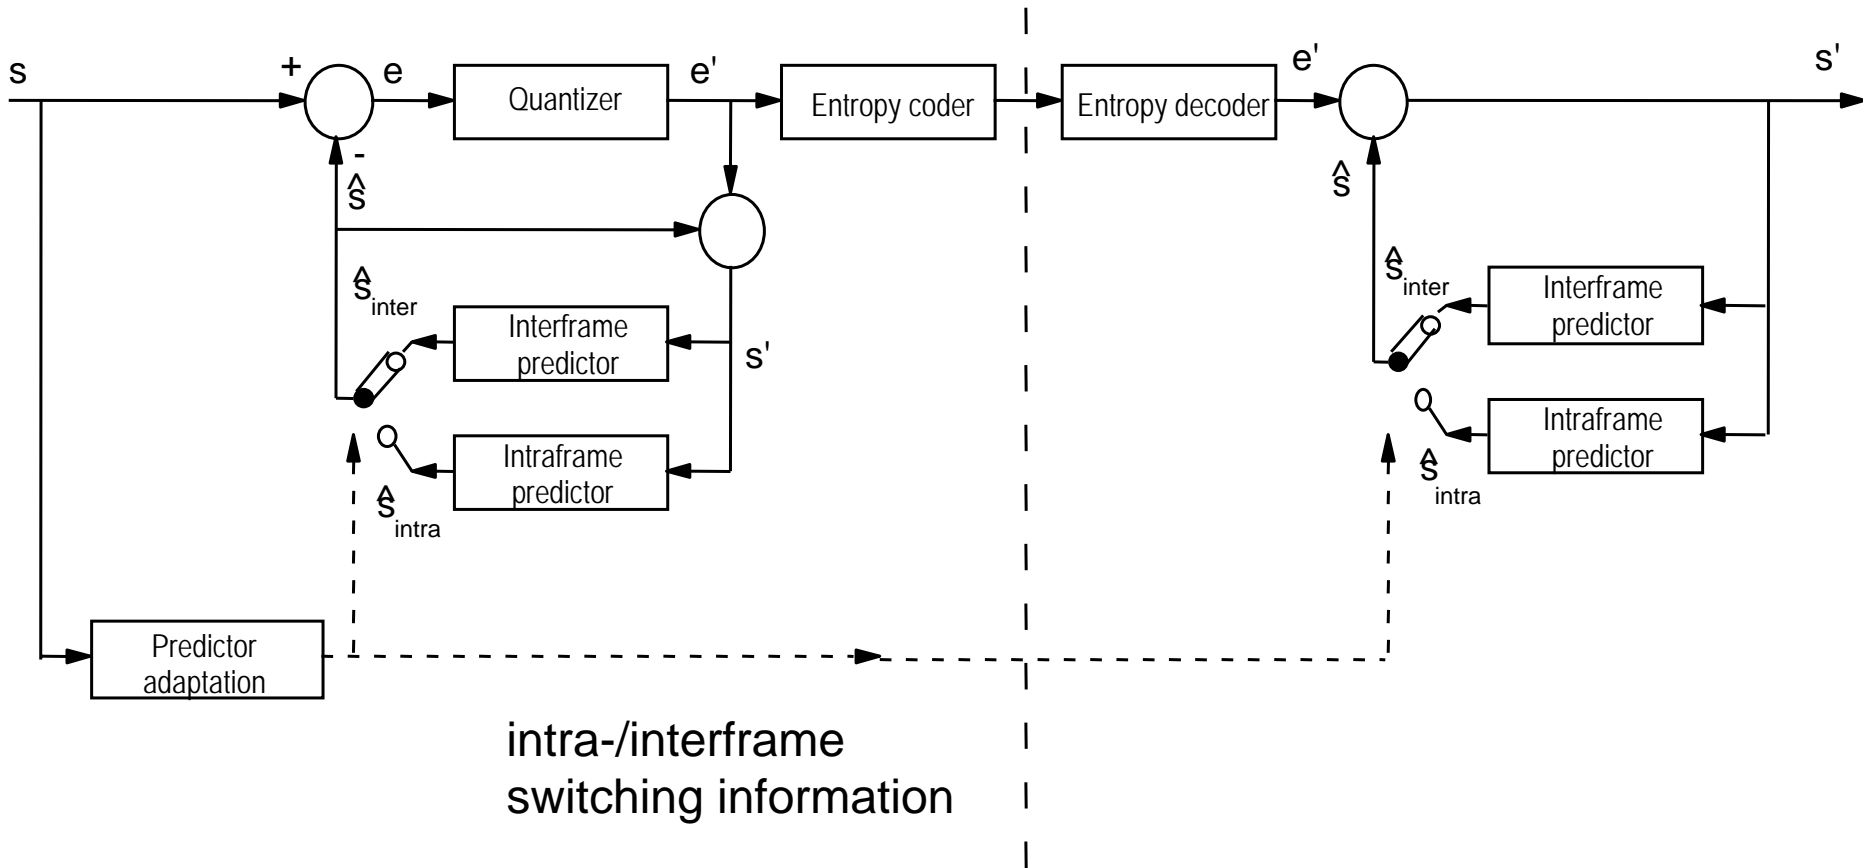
s

+

e

Quantizer

e'

Entropy coder

Entropy decoder

e'

s'

-

$\hat{s}$

$\hat{s}_{inter}$

Interframe predictor

s'

Intraframe predictor

$\hat{s}_{intra}$

$\hat{s}$

$\hat{s}_{inter}$

Interframe predictor

Intraframe predictor

$\hat{s}_{intra}$

Predictor adaptation

intra-/interframe switching information